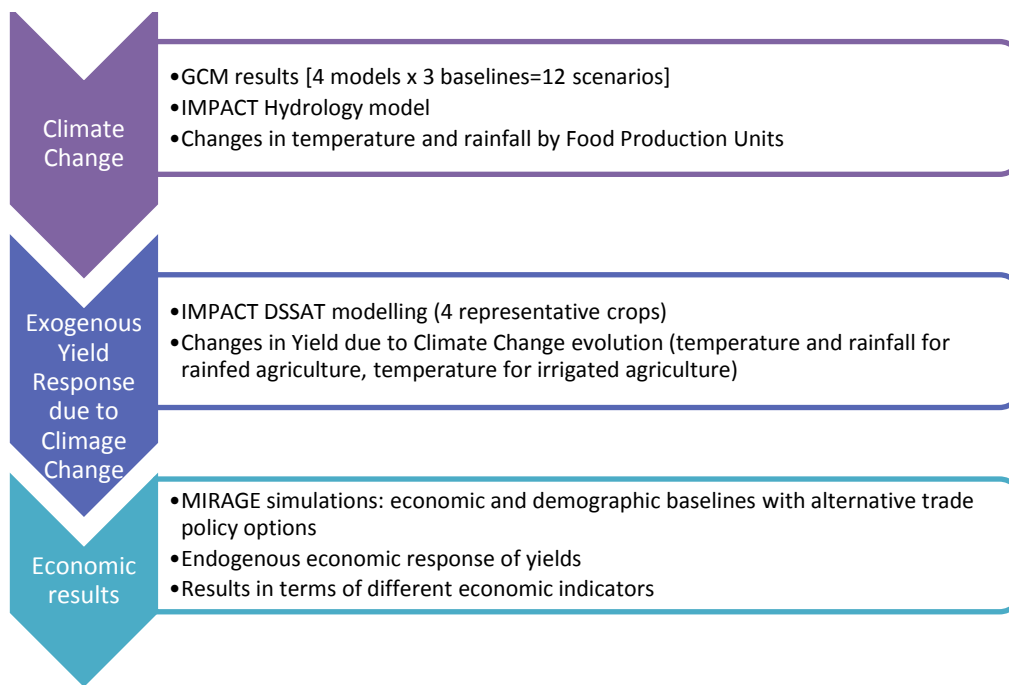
Climate Change

•GCM results [4 models x 3 baselines=12 scenarios]
•IMPACT Hydrology model
•Changes in temperature and rainfall by Food Production Units

Exogenous Yield Response due to Climage Change

•IMPACT DSSAT modelling (4 representative crops)
•Changes in Yield due to Climate Change evolution (temperature and rainfall for rainfed agriculture, temperature for irrigated agriculture)

Economic results

•MIRAGE simulations: economic and demographic baselines with alternative trade policy options
•Endogenous economic response of yields
•Results in terms of different economic indicators